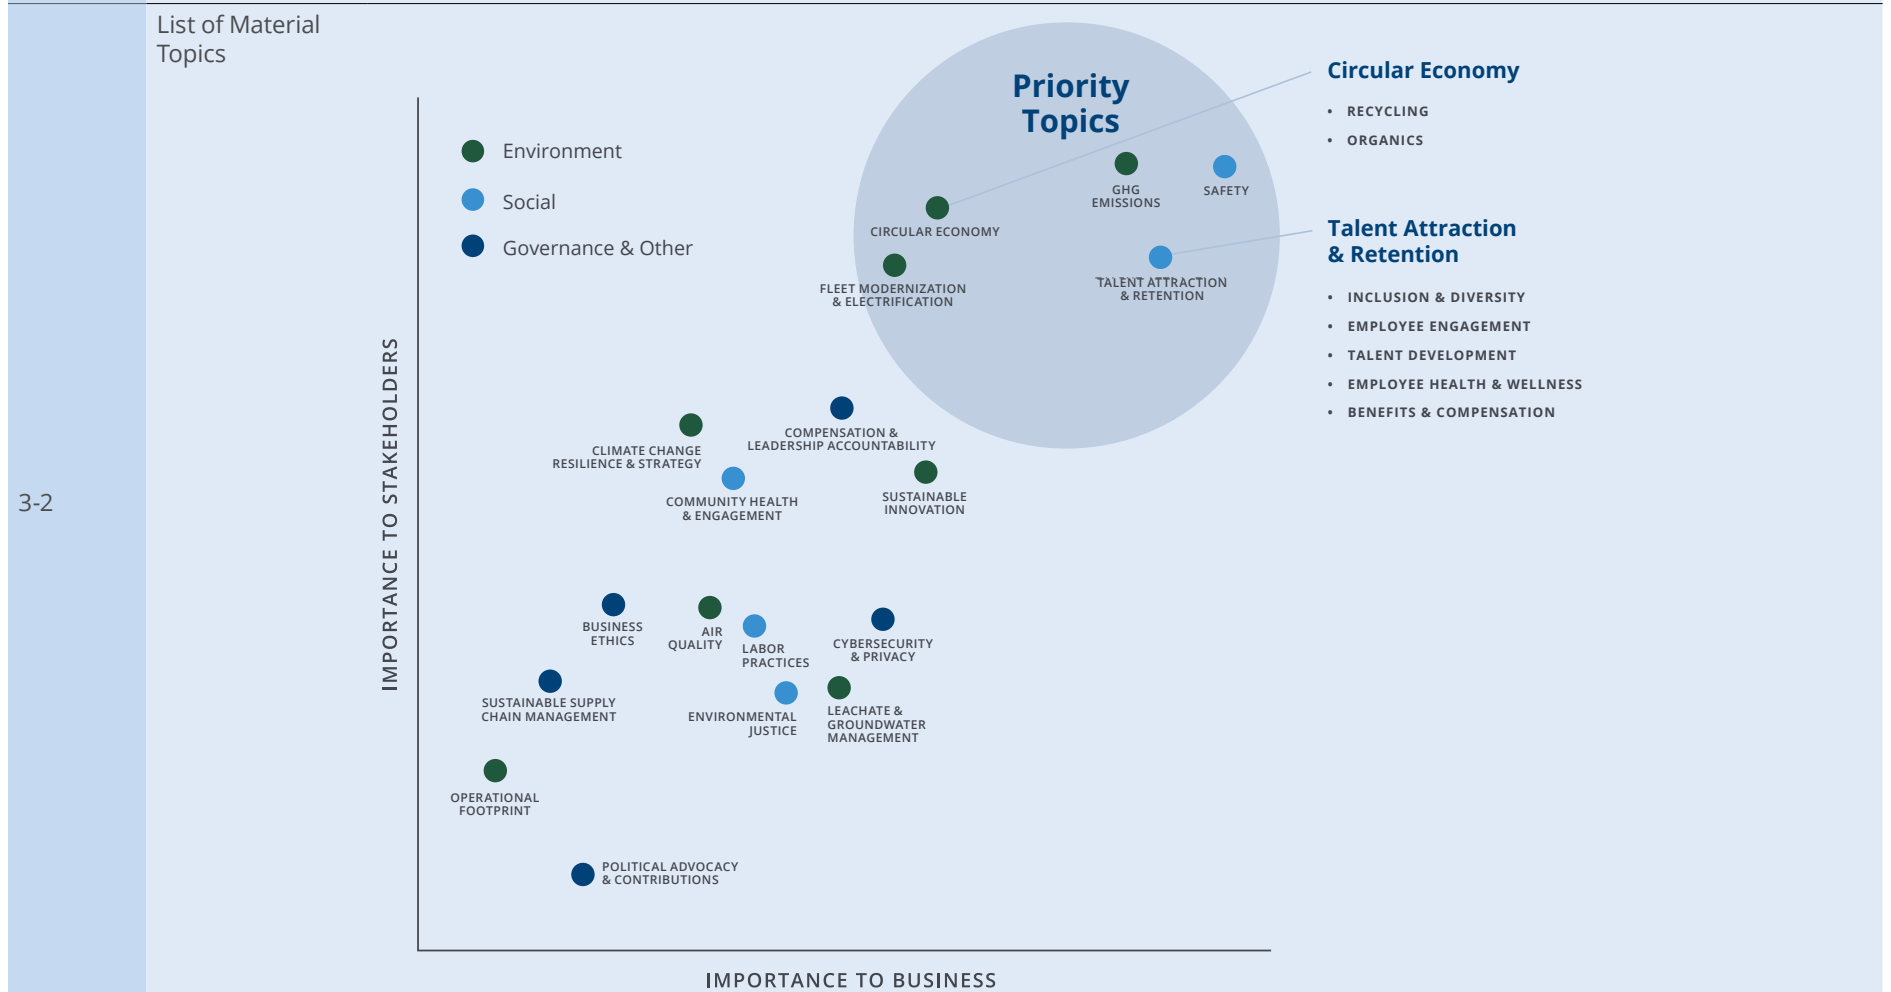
3-2

List of Material Topics

Environment
Social
Governance & Other

Priority Topics

GHG EMISSIONS
SAFETY
CIRCULAR ECONOMY
FLEET MODERNIZATION & ELECTRIFICATION
TALENT ATTRACTION & RETENTION

Circular Economy
• RECYCLING
• ORGANICS

Talent Attraction & Retention
• INCLUSION & DIVERSITY
• EMPLOYEE ENGAGEMENT
• TALENT DEVELOPMENT
• EMPLOYEE HEALTH & WELLNESS
• BENEFITS & COMPENSATION

COMPENSATION & LEADERSHIP ACCOUNTABILITY
CLIMATE CHANGE RESILIENCE & STRATEGY
SUSTAINABLE INNOVATION
COMMUNITY HEALTH & ENGAGEMENT
BUSINESS ETHICS
AIR QUALITY
LABOR PRACTICES
CYBERSECURITY & PRIVACY
SUSTAINABLE SUPPLY CHAIN MANAGEMENT
ENVIRONMENTAL JUSTICE
LEACHATE & GROUNDWATER MANAGEMENT
OPERATIONAL FOOTPRINT
POLITICAL ADVOCACY & CONTRIBUTIONS

IMPORTANCE TO STAKEHOLDERS
IMPORTANCE TO BUSINESS